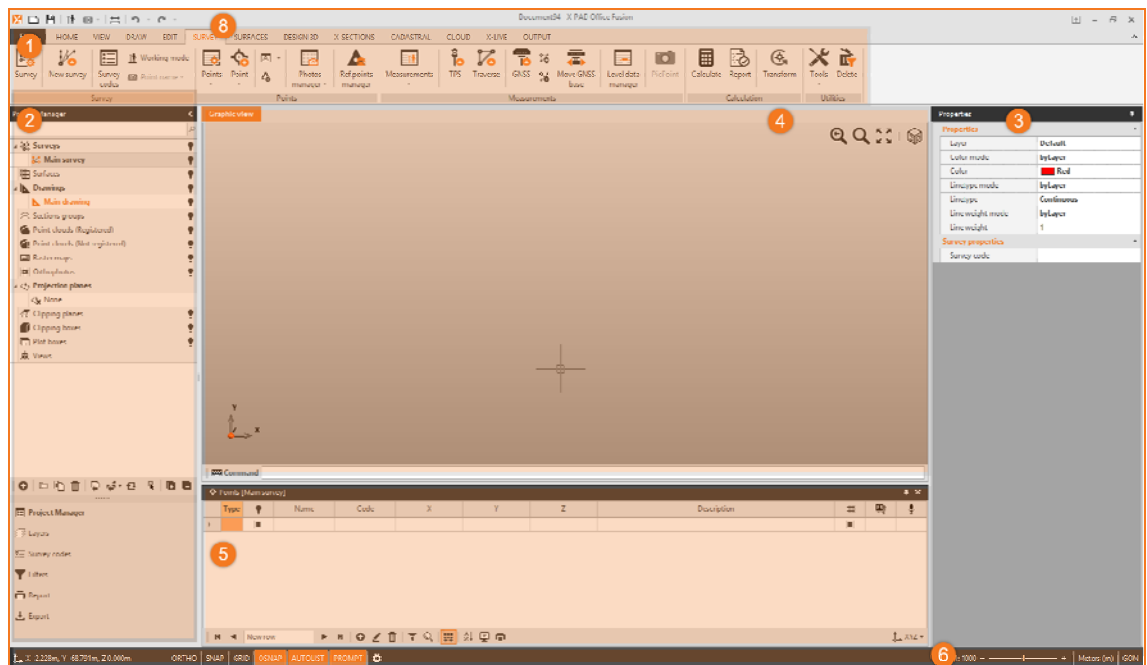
Document4 - X-PAD Office Fusion

HOME VIEW DRAW EDIT SURVEY SURFACES DESIGN 3D X SECTIONS CADASTRAL CLOUD X-LIVE OUTPUT

1

8

Survey New survey Survey codes Working mode Point name
Survey

Points Point Photos manager
Points

Ref points manager Measurements TPS Traverse GNSS Move GNSS base
Measurements

Level data manager PicPoint
Calculate Report Transform
Calculation

Tools Delete
Utilities

2

Project Manager

Surveys
Main survey
Surfaces
Drawings
Main drawing
Sections groups
Point clouds (Registered)
Point clouds (Not registered)
Raster maps
Orthophotos
Projection planes
None
Clipping planes
Clipping boxes
Plot boxes
Views

Project Manager
Layers
Survey codes
Filters
Report
Export

Graphic view

4

Command

Points [Main survey]

5

| Type | | Name | Code | X | Y | Z | Description | | | |
|---|---|---|---|---|---|---|---|---|---|---|
| | | | | | | | | | | |

New row

XYZ

Properties

3

Properties
| Layer | Default |
|---|---|
| Color mode | byLayer |
| Color | Red |
| Linetype mode | byLayer |
| Linetype | Continuous |
| Line weight mode | byLayer |
| Line weight | 1 |

Survey properties
| Survey code | |
|---|---|

X: 2.228m, Y: 68.791m, Z:0.000m ORTHO SNAP GRID OSNAP AUTOLIST PROMPT

6

1:1000 Meters (m) GON